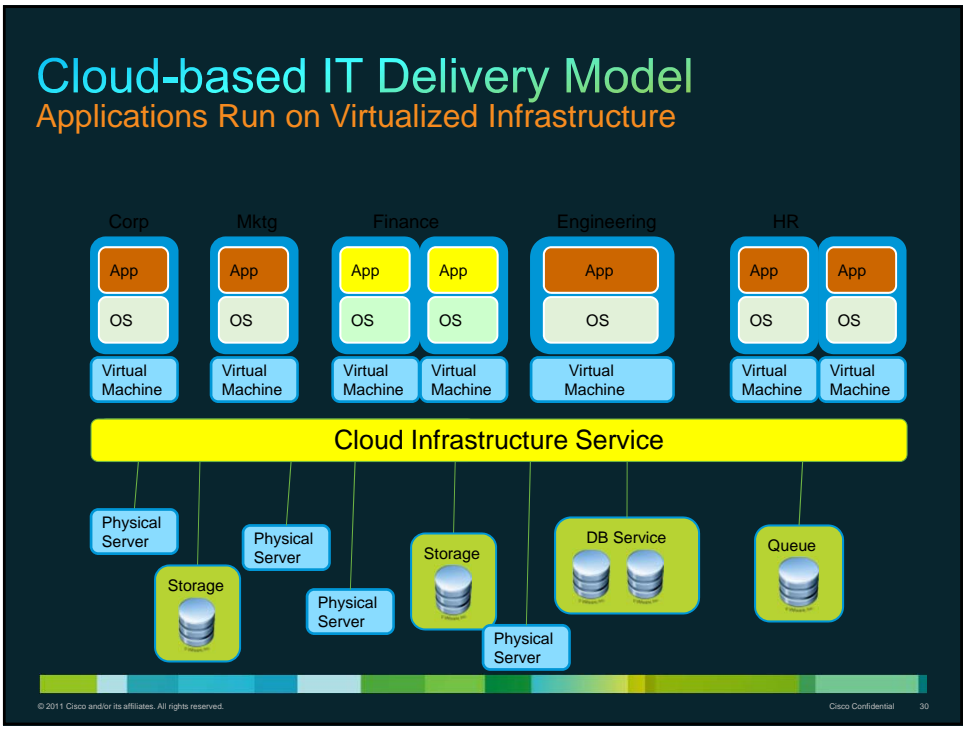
Cloud-based IT Delivery Model
Applications Run on Virtualized Infrastructure

Corp
Mktg
Finance
Engineering
HR

App
OS
Virtual Machine

App
OS
Virtual Machine

App
OS
Virtual Machine

App
OS
Virtual Machine

App
OS
Virtual Machine

App
OS
Virtual Machine

App
OS
Virtual Machine

Cloud Infrastructure Service

Physical Server
Storage
Physical Server
Physical Server
Storage
Physical Server
DB Service
Queue

© 2011 Cisco and/or its affiliates. All rights reserved.
Cisco Confidential 30